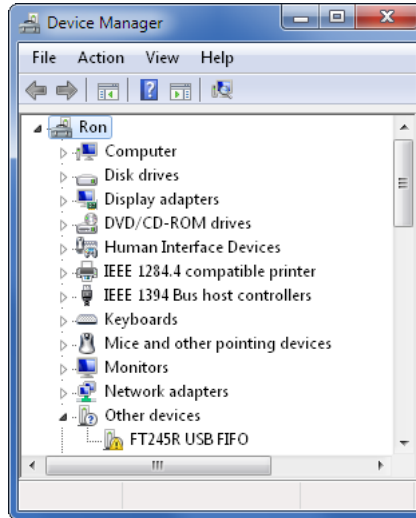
Device Manager

File Action View Help

Ron
Computer
Disk drives
Display adapters
DVD/CD-ROM drives
Human Interface Devices
IEEE 1284.4 compatible printer
IEEE 1394 Bus host controllers
Keyboards
Mice and other pointing devices
Monitors
Network adapters
Other devices
FT245R USB FIFO